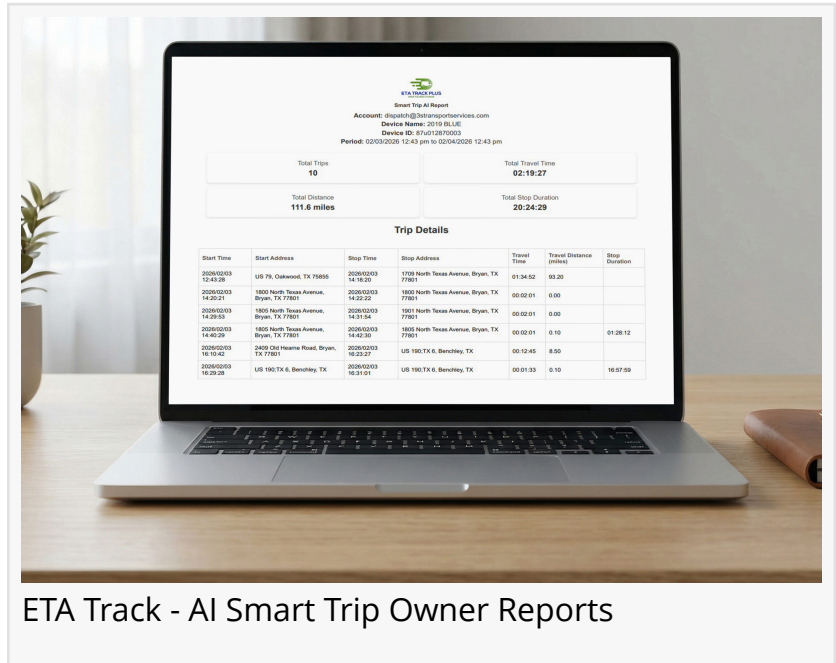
ETA TRACK PLUS

Smart Trip AI Report
Account: dispatch@3transportservices.com
Device Name: 2019 BLUE
Device ID: 87u012870003
Period: 02/03/2026 12:43 pm to 02/04/2026 12:43 pm

Total Trips
10

Total Travel Time
02:19:27

Total Distance
111.6 miles

Total Stop Duration
20:24:29

Trip Details

| Start Time | Start Address | Stop Time | Stop Address | Travel Time | Travel Distance (miles) | Stop Duration |
|---|---|---|---|---|---|---|
| 2026/02/03 12:43:28 | US 79, Oakwood, TX 75855 | 2026/02/03 14:18:20 | 1709 North Texas Avenue, Bryan, TX 77801 | 01:34:52 | 93.20 | |
| 2026/02/03 14:20:21 | 1800 North Texas Avenue, Bryan, TX 77801 | 2026/02/03 14:22:22 | 1800 North Texas Avenue, Bryan, TX 77801 | 00:02:01 | 0.00 | |
| 2026/02/03 14:29:53 | 1805 North Texas Avenue, Bryan, TX 77801 | 2026/02/03 14:31:54 | 1901 North Texas Avenue, Bryan, TX 77801 | 00:02:01 | 0.00 | |
| 2026/02/03 14:40:29 | 1805 North Texas Avenue, Bryan, TX 77801 | 2026/02/03 14:42:30 | 1805 North Texas Avenue, Bryan, TX 77801 | 00:02:01 | 0.10 | 01:28:12 |
| 2026/02/03 16:10:42 | 2409 Old Hearne Road, Bryan, TX 77801 | 2026/02/03 16:23:27 | US 190;TX 6, Benchley, TX | 00:12:45 | 8.50 | |
| 2026/02/03 16:29:28 | US 190;TX 6, Benchley, TX | 2026/02/03 16:31:01 | US 190;TX 6, Benchley, TX | 00:01:33 | 0.10 | 16:57:59 |

ETA Track - AI Smart Trip Owner Reports